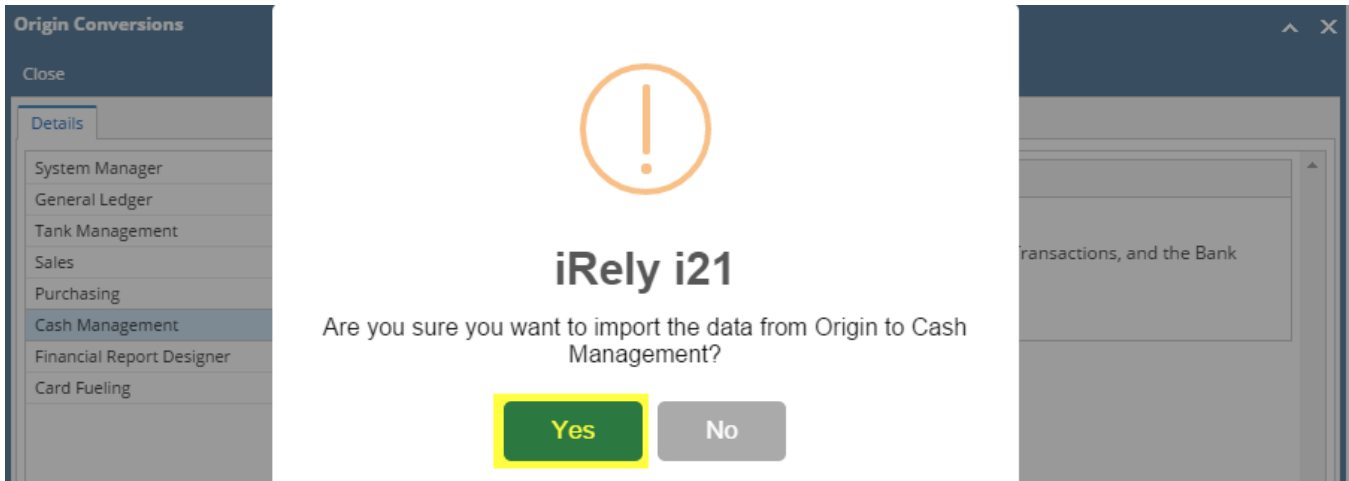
Origin Conversions

Close

Details

System Manager
General Ledger
Tank Management
Sales
Purchasing
Cash Management
Financial Report Designer
Card Fueling

Transactions, and the Bank

iRely i21

Are you sure you want to import the data from Origin to Cash Management?

Yes

No